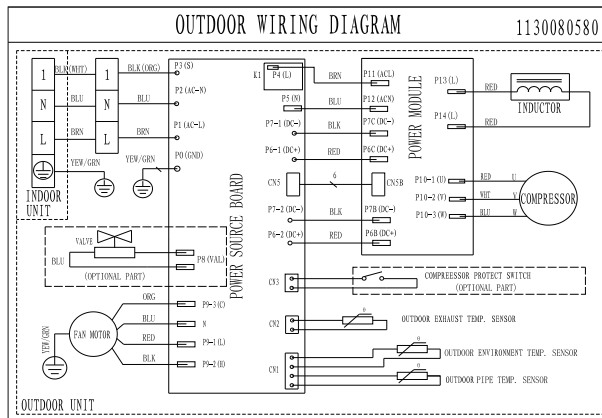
OUTDOOR WIRING DIAGRAM

1130080580

1
N
L
INDOOR UNIT

BLK(WHT)
BLU
BRN
YEW/GRN

BLK(ORG)
BLU
BRN
YEW/GRN

P3(S)
P2(AC-N)
P1(AC-L)
P0(GND)

K1
P4(L)
P5(N)
P7-1(DC-)
P6-1(DC+)

BRN
BLU
BLK
RED

P11(ACL)
P12(ACN)
P7C(DC-)
P6C(DC+)

POWER MODULE

P13(L)
P14(L)

RED
RED

INDUCTOR

CN5
6
CN5B

P7-2(DC-)
P6-2(DC+)

BLK
RED

P7B(DC-)
P6B(DC+)

P10-1(U)
P10-2(V)
P10-3(W)

RED
WHT
BLU

U
V
W

COMPRESSOR

POWER SOURCE BOARD

VALVE
BLU
(OPTIONAL PART)
P8(VAL)

CN3
COMPRESSOR PROTECT SWITCH
(OPTIONAL PART)

ORG
BLU
RED
BLK

P9-3(C)
N
P9-1(L)
P9-2(H)

FAN MOTOR
YEW/GRN

CN2
OUTDOOR EXHAUST TEMP. SENSOR

CN1
OUTDOOR ENVIRONMENT TEMP. SENSOR
OUTDOOR PIPE TEMP. SENSOR

OUTDOOR UNIT